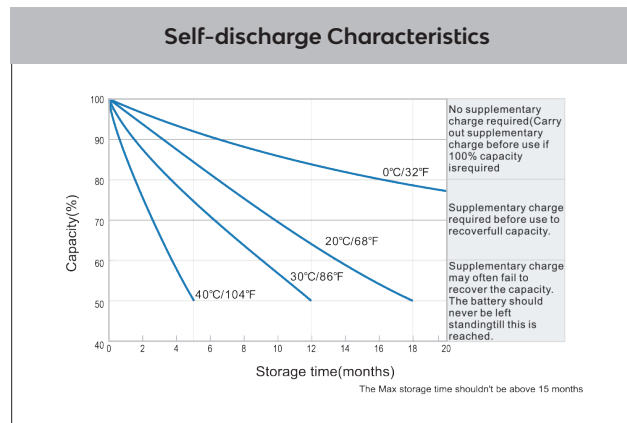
Self-discharge Characteristics

Capacity(%)

100
90
80
70
60
50
40

0 2 4 6 8 10 12 14 16 18 20

Storage time(months)

0℃/32℉
20℃/68℉
30℃/86℉
40℃/104℉

No supplementary charge required(Carry out supplementary charge before use if 100% capacity isrequired

Supplementary charge required before use to recoverfull capacity.

Supplementary charge may often fail to recover the capacity. The battery should never be left standingtill this is reached.

The Max storage time shouldn't be above 15 months